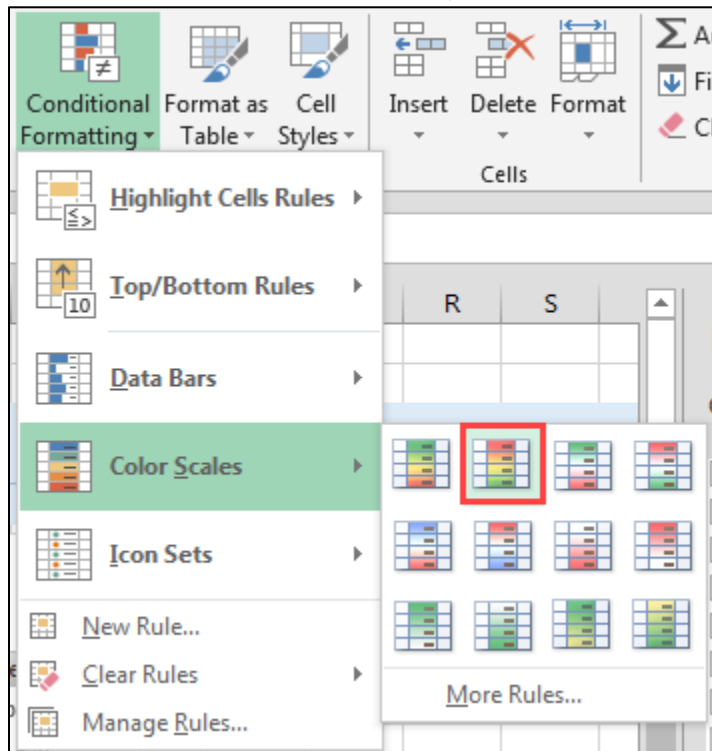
Conditional Formatting
Format as Table
Cell Styles
Insert
Delete
Format
Cells
A
Fi
Cl
Highlight Cells Rules
Top/Bottom Rules
10
Data Bars
Color Scales
Icon Sets
New Rule...
Clear Rules
Manage Rules...
R
S
More Rules...